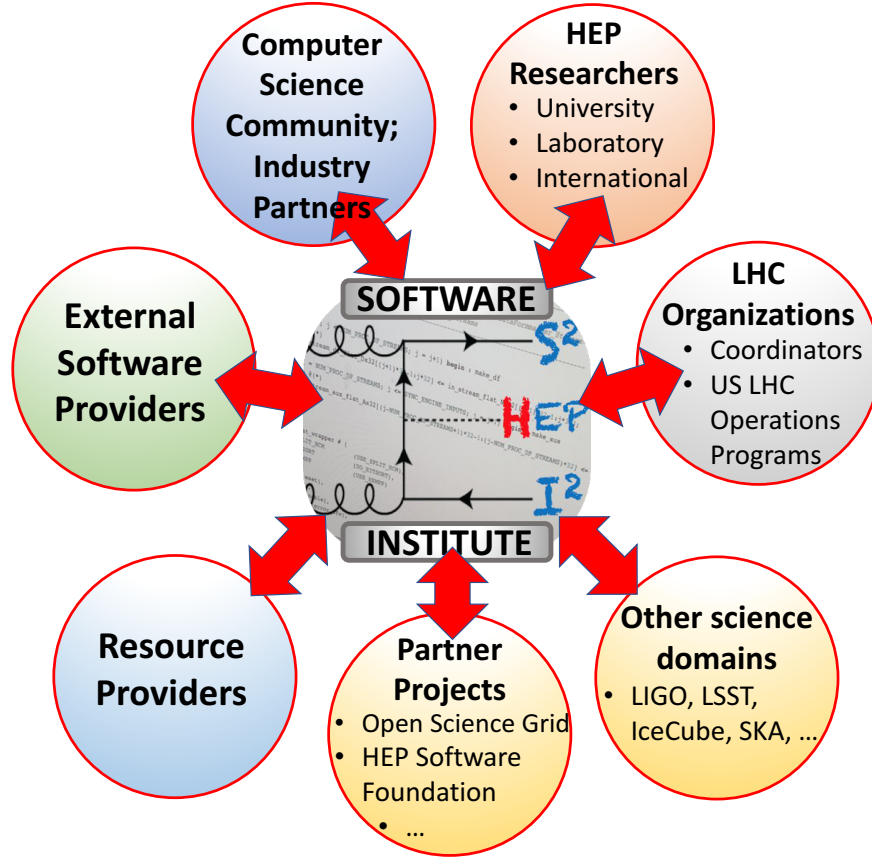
Computer Science Community; Industry Partners

HEP Researchers
- University
- Laboratory
- International

External Software Providers

SOFTWARE

$S^2$

HEP

$I^2$

INSTITUTE

LHC Organizations
- Coordinators
- US LHC Operations Programs

Resource Providers

Partner Projects
- Open Science Grid
- HEP Software Foundation
- …

Other science domains
- LIGO, LSST, IceCube, SKA, …